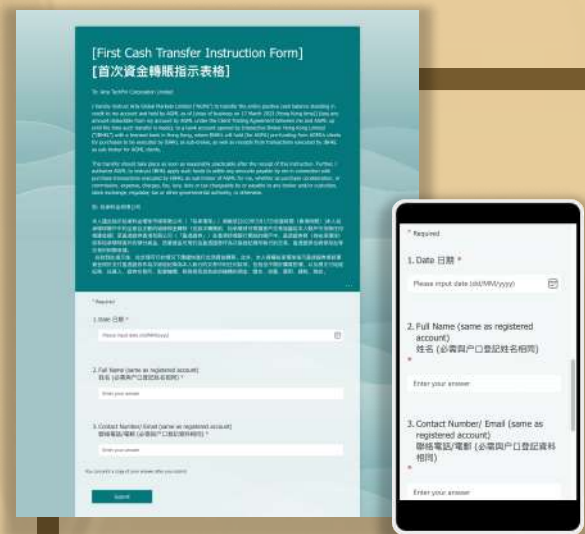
[First Cash Transfer Instruction Form]
[首次資金轉賬指示表格]

To: Jarvis Tamfer Corporation Limited

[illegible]

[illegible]

致: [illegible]

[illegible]

* Required

1. Date 日期 *

Please input date (dd/MM/yyyy)

2. Full Name (same as registered account)
姓名 (必需與户口登記姓名相同) *

Enter your answer

3. Contact Number/ Email (same as registered account)
聯絡電話/電郵 (必需與户口登記資料相同) *

Enter your answer

You can print a copy of your answer after you submit

Submit

* Required

1. Date 日期 *

Please input date (dd/MM/yyyy)

2. Full Name (same as registered account)
姓名 (必需與户口登記姓名相同)
*

Enter your answer

3. Contact Number/ Email (same as registered account)
聯絡電話/電郵 (必需與户口登記資料相同)
*

Enter your answer